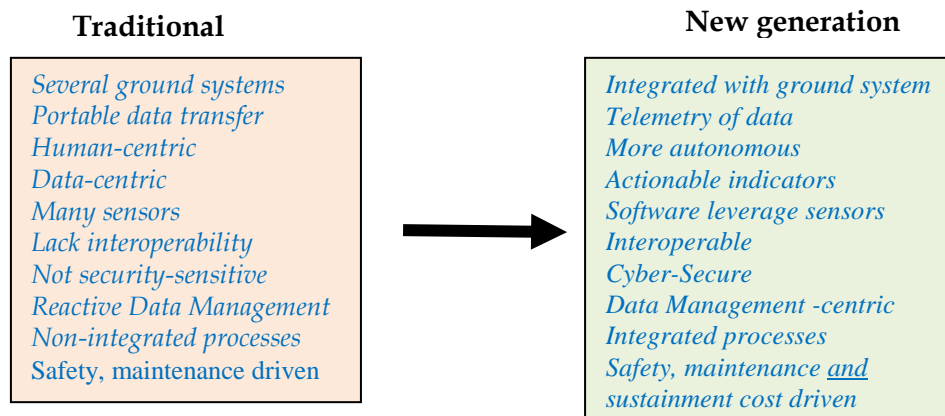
Traditional

Several ground systems
Portable data transfer
Human-centric
Data-centric
Many sensors
Lack interoperability
Not security-sensitive
Reactive Data Management
Non-integrated processes
Safety, maintenance driven

New generation

Integrated with ground system
Telemetry of data
More autonomous
Actionable indicators
Software leverage sensors
Interoperable
Cyber-Secure
Data Management -centric
Integrated processes
Safety, maintenance and sustainment cost driven